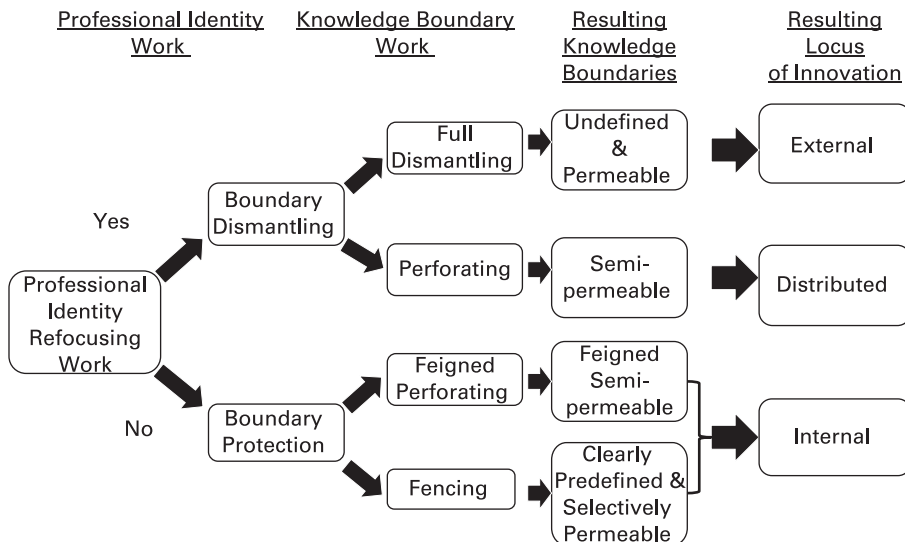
Professional Identity Work

Knowledge Boundary Work

Resulting Knowledge Boundaries

Resulting Locus of Innovation

Yes

No

Professional Identity Refocusing Work

Boundary Dismantling

Boundary Protection

Full Dismantling

Perforating

Feigned Perforating

Fencing

Undefined & Permeable

Semi-permeable

Feigned Semi-permeable

Clearly Predefined & Selectively Permeable

External

Distributed

Internal